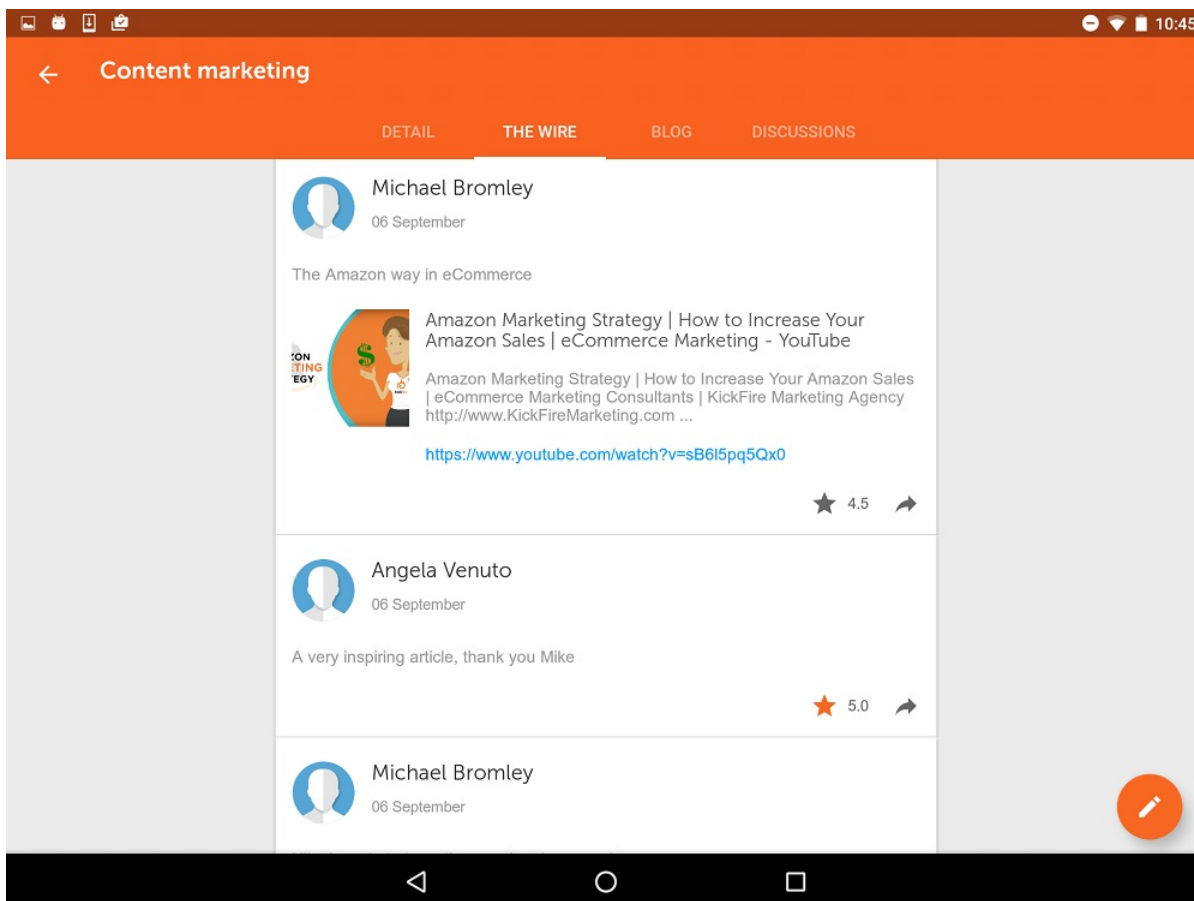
10:45

Content marketing

DETAIL THE WIRE BLOG DISCUSSIONS

Michael Bromley
06 September

The Amazon way in eCommerce

ZON
TING
EGY

Amazon Marketing Strategy | How to Increase Your Amazon Sales | eCommerce Marketing - YouTube

Amazon Marketing Strategy | How to Increase Your Amazon Sales | eCommerce Marketing Consultants | KickFire Marketing Agency http://www.KickFireMarketing.com ...

https://www.youtube.com/watch?v=sB6l5pq5Qx0

4.5

Angela Venuto
06 September

A very inspiring article, thank you Mike

5.0

Michael Bromley
06 September

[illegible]